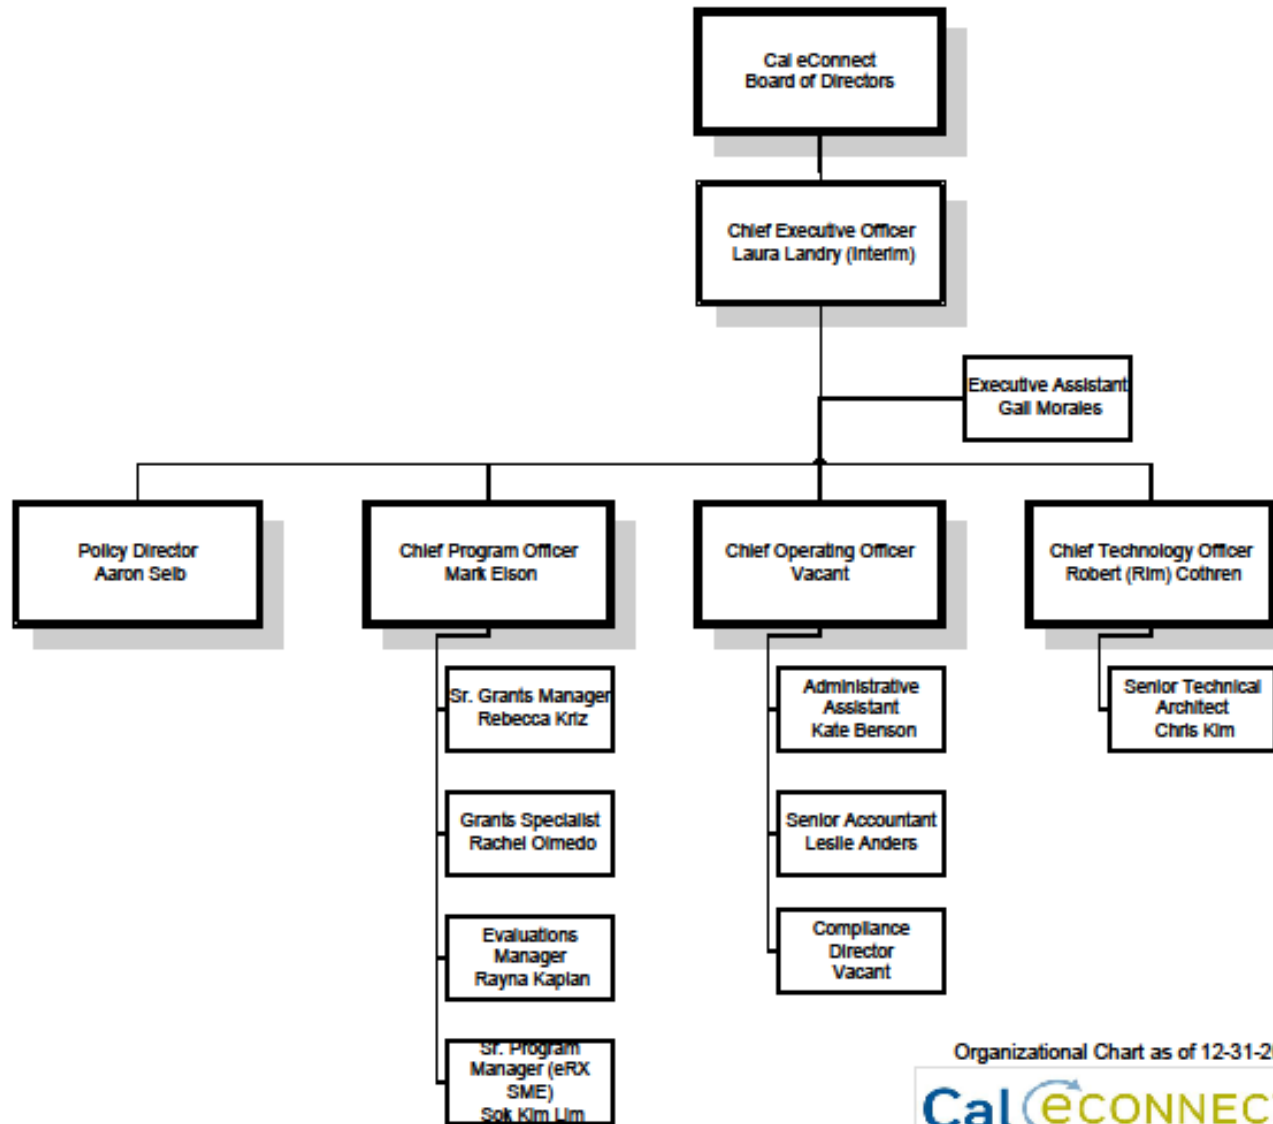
Cal eConnect
Board of Directors

Chief Executive Officer
Laura Landry (Interim)

Executive Assistant
Gail Morales

Policy Director
Aaron Seib

Chief Program Officer
Mark Elson

Chief Operating Officer
Vacant

Chief Technology Officer
Robert (Rim) Cothren

Sr. Grants Manager
Rebecca Kriz

Grants Specialist
Rachel Olmedo

Evaluations Manager
Rayna Kaplan

Sr. Program Manager (eRX SME)
Sok Kim Lim

Administrative Assistant
Kate Benson

Senior Accountant
Leslie Anders

Compliance Director
Vacant

Senior Technical Architect
Chris Kim

Organizational Chart as of 12-31-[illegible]

Cal eCONNEC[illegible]